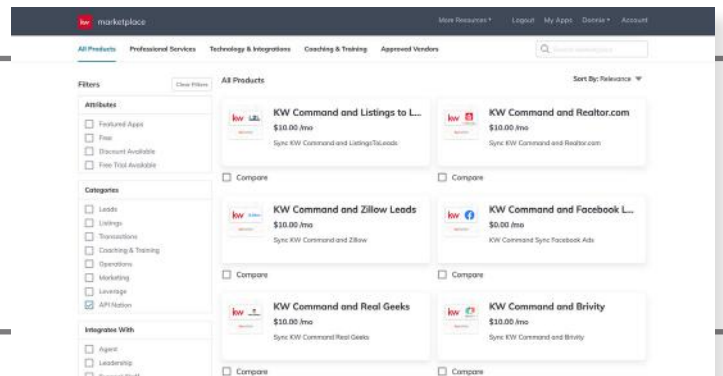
kw marketplace

More Resources ▾ Logout My Apps Donnie ▾ Account

All Products Professional Services Technology & Integrations Coaching & Training Approved Vendors

Search marketplace

Filters Clear Filters

Attributes
Featured Apps
Free
Discount Available
Free Trial Available

Categories
Leads
Listings
Transactions
Coaching & Training
Operations
Marketing
Leverage
API Nation

Integrates With
Agent
Leadership
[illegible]

All Products

Sort By: Relevance ▼

KW Command and Listings to L...
$10.00 /mo
Sync KW Command and ListingsToLeads
Compare

KW Command and Realtor.com
$10.00 /mo
Sync KW Command and Realtor.com
Compare

KW Command and Zillow Leads
$10.00 /mo
Sync KW Command and Zillow
Compare

KW Command and Facebook L...
$0.00 /mo
KW Command Sync Facebook Ads
Compare

KW Command and Real Geeks
$10.00 /mo
Sync KW Command Real Geeks
Compare

KW Command and Brivity
$10.00 /mo
Sync KW Command and Brivity
Compare